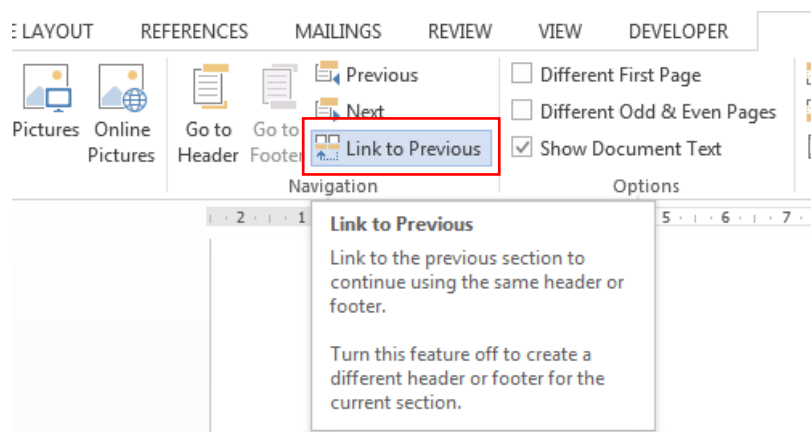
E LAYOUT REFERENCES MAILINGS REVIEW VIEW DEVELOPER

Pictures Online Pictures

Go to Header Go to Footer

Previous
Next
Link to Previous

Navigation

Different First Page
Different Odd & Even Pages
Show Document Text

Options

2 · 1 · 5 · 6 · 7

Link to Previous

Link to the previous section to continue using the same header or footer.

Turn this feature off to create a different header or footer for the current section.